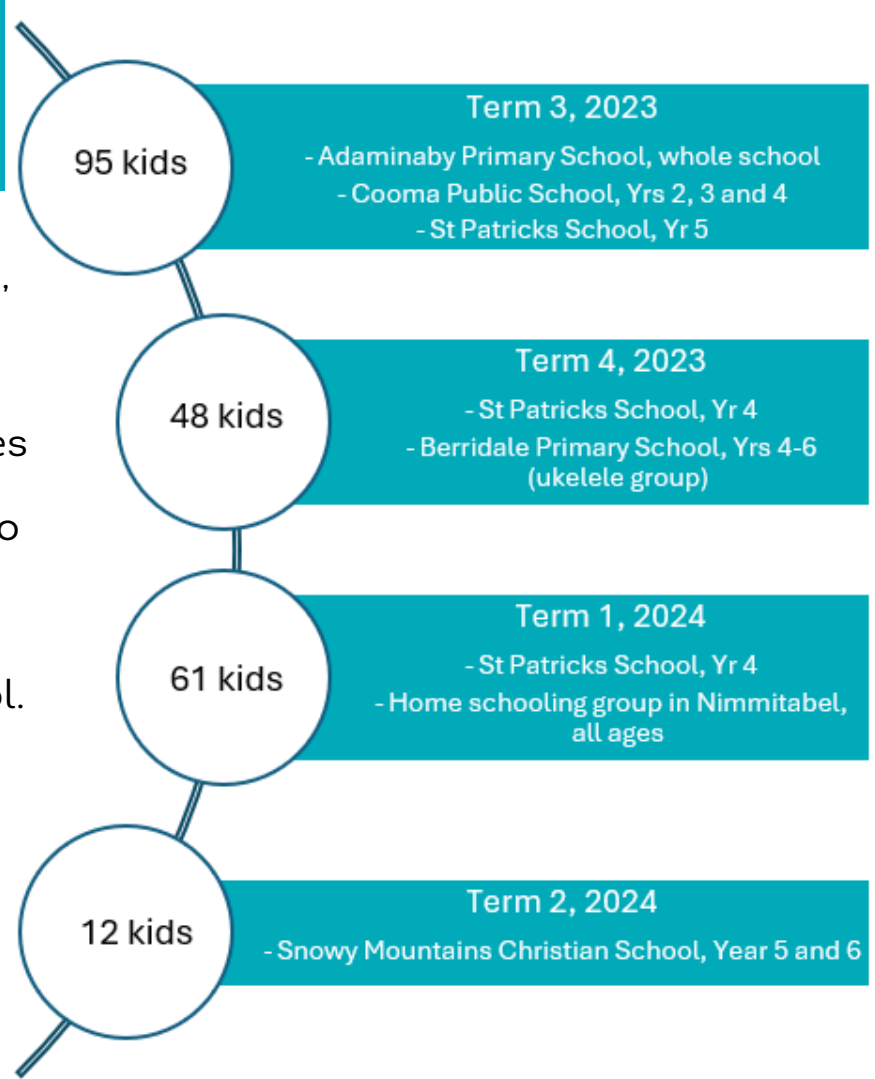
95 kids

Term 3, 2023

- Adaminaby Primary School, whole school
- Cooma Public School, Yrs 2, 3 and 4
- St Patricks School, Yr 5

,

48 kids

Term 4, 2023

- St Patricks School, Yr 4
- Berridale Primary School, Yrs 4-6 (ukelele group)

es

o

61 kids

Term 1, 2024

- St Patricks School, Yr 4
- Home schooling group in Nimmitabel, all ages

l.

12 kids

Term 2, 2024

- Snowy Mountains Christian School, Year 5 and 6